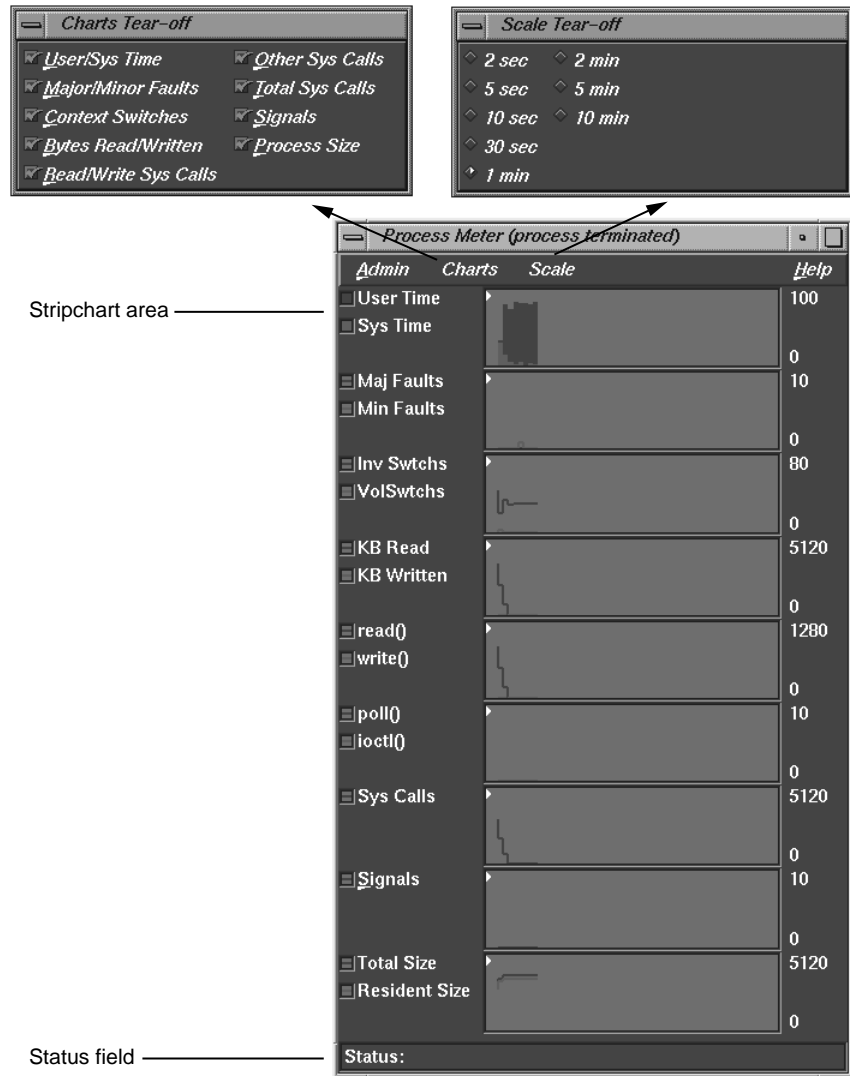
Charts Tear-off

User/Sys Time
Major/Minor Faults
Context Switches
Bytes Read/Written
Read/Write Sys Calls
Other Sys Calls
Total Sys Calls
Signals
Process Size

Scale Tear-off

2 sec
5 sec
10 sec
30 sec
1 min
2 min
5 min
10 min

Process Meter (process terminated)

Admin Charts Scale Help

Stripchart area

| | |
|---|---|
| User Time<br>Sys Time | 100<br>0 |
| Maj Faults<br>Min Faults | 10<br>0 |
| Inv Swtchs<br>VolSwtchs | 80<br>0 |
| KB Read<br>KB Written | 5120<br>0 |
| read()<br>write() | 1280<br>0 |
| poll()<br>ioctl() | 10<br>0 |
| Sys Calls | 5120<br>0 |
| Signals | 10<br>0 |
| Total Size<br>Resident Size | 5120<br>0 |

Status field

Status: